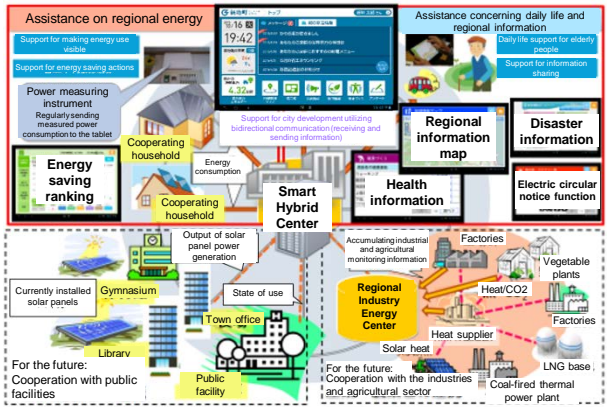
Assistance on regional energy

Support for making energy use visible

Support for energy saving actions

Power measuring instrument
Regularly sending measured power consumption to the tablet

Energy saving ranking

Cooperating household

Cooperating household

Energy consumption

Support for city development utilizing bidirectional communication (receiving and sending information)

19:42

4.32

Assistance concerning daily life and regional information

Daily life support for elderly people

Support for information sharing

Regional information map

Disaster information

Health information

Electric circular notice function

Smart Hybrid Center

Output of solar panel power generation

Currently installed solar panels

Gymnasium

State of use

Town office

Library

Public facility

For the future: Cooperation with public facilities

Accumulating industrial and agricultural monitoring information

Factories

Vegetable plants

Heat/CO2

Regional Industry Energy Center

Factories

Heat supplier

Solar heat

LNG base

For the future: Cooperation with the industries and agricultural sector

Coal-fired thermal power plant